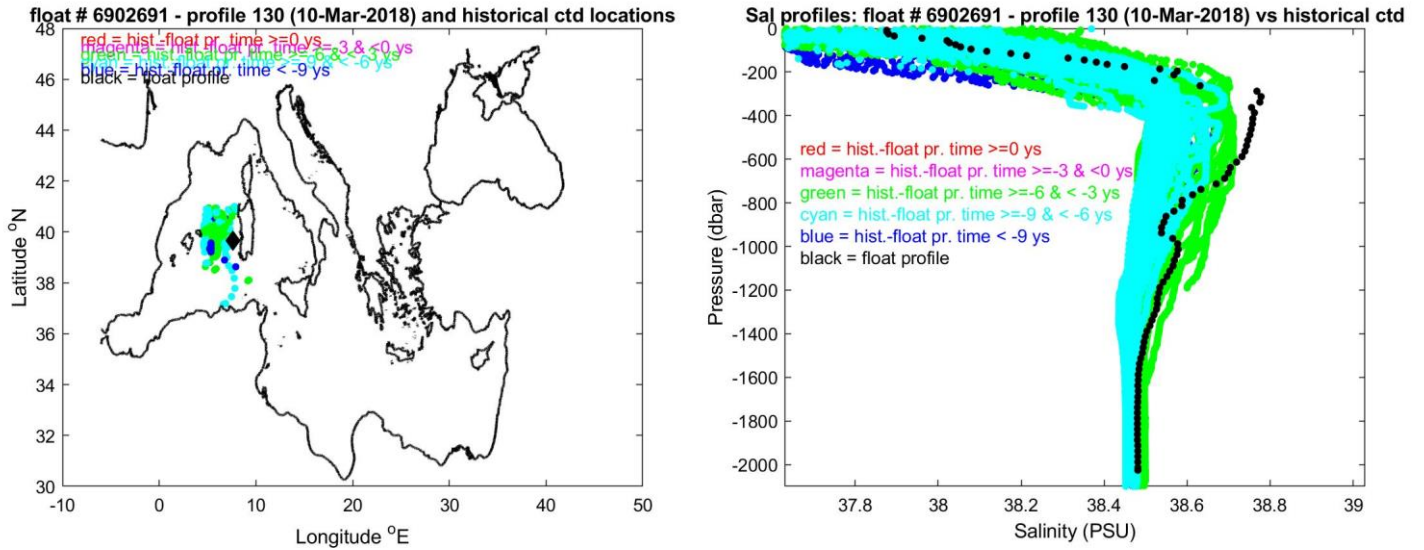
float # 6902691 - profile 130 (10-Mar-2018) and historical ctd locations

red = hist.-float pr. time >=0 ys
magenta = hist.-float pr. time >=-3 & <0 ys
green = hist.-float pr. time >=-6 & <-3 ys
blue = hist.-float pr. time < -9 ys
black = float profile

48
46
44
42
40
38
36
34
32
30

Latitude $^{o}$N

-10 0 10 20 30 40 50

Longitude $^{o}$E

Sal profiles: float # 6902691 - profile 130 (10-Mar-2018) vs historical ctd

red = hist.-float pr. time >=0 ys
magenta = hist.-float pr. time >=-3 & <0 ys
green = hist.-float pr. time >=-6 & < -3 ys
cyan = hist.-float pr. time >=-9 & < -6 ys
blue = hist.-float pr. time < -9 ys
black = float profile

0
-200
-400
-600
-800
-1000
-1200
-1400
-1600
-1800
-2000

Pressure (dbar)

37.8 38 38.2 38.4 38.6 38.8 39

Salinity (PSU)